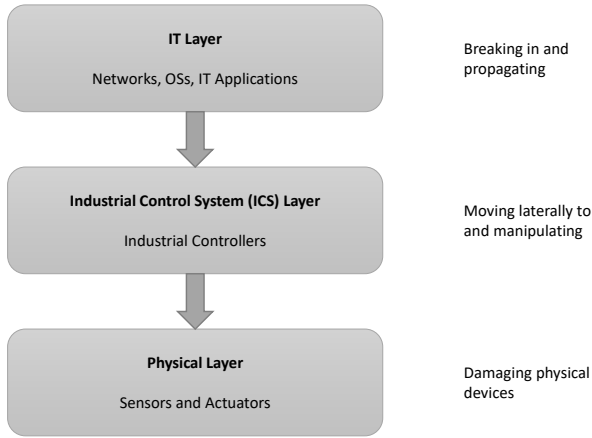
IT Layer

Networks, OSs, IT Applications

Breaking in and propagating

Industrial Control System (ICS) Layer

Industrial Controllers

Moving laterally to and manipulating

Physical Layer

Sensors and Actuators

Damaging physical devices